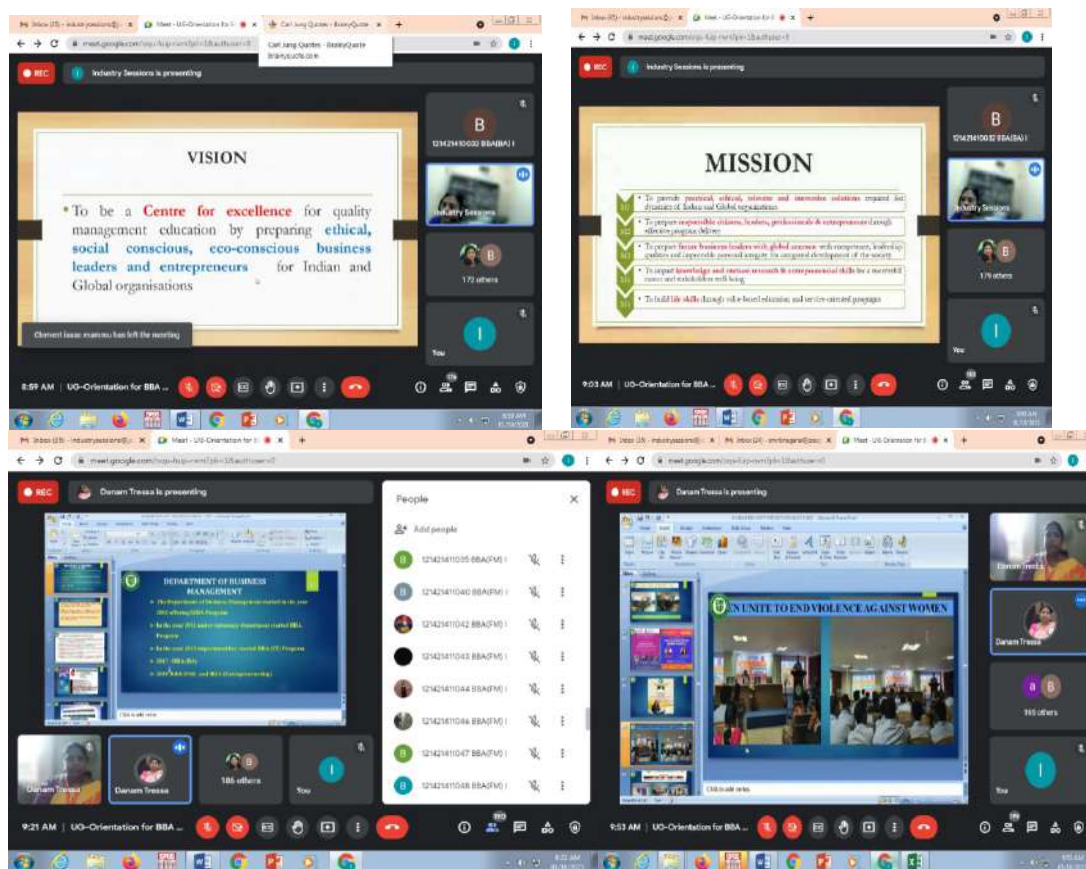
Inbox (25) - industrysessions@ | Meet - UG-Orientation for B | Carl Jung Quotes - BrainyQuote

meet.google.com

Carl Jung Quotes - BrainyQuote
brainyquote.com

REC

Industry Sessions is presenting

VISION

• To be a Centre for excellence for quality management education by preparing ethical, social conscious, eco-conscious business leaders and entrepreneurs for Indian and Global organisations

Clement Isaac mainmu has left the meeting

B
121421410032 BBA(BA) I

Industry Sessions

172 others

You

8:59 AM | UG-Orientation for BBA ...

Inbox (25) - industrysessions@ | Meet - UG-Orientation for B

meet.google.com

REC

Industry Sessions is presenting

MISSION

• To provide practical, ethical, intensive and innovative solutions required for dynamics of Indian and Global organisations

• To prepare responsible citizens, leaders, professionals & entrepreneurs through effective program delivery

• To prepare future business leaders with global outreach with competence, leadership qualities and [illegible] integrity for integrated development of the society

• To impart knowledge and nurture research & entrepreneurial skills for a successful career and stakeholders well-being

• To build life skills through value-based education and service-oriented programs

B
121421410032 BBA(BA) I

Industry Sessions

179 others

You

9:03 AM | UG-Orientation for BBA ...

Inbox (25) - industrysessions@ | Meet - UG-Orientation for B

meet.google.com

REC

Danam Tressa is presenting

DEPARTMENT OF BUSINESS MANAGEMENT

Danam Tressa

Danam Tressa

186 others

You

People

Add people

121421410035 BBA(FM) I
121421410040 BBA(FM) I
121421410042 BBA(FM) I
121421410043 BBA(FM) I
121421410044 BBA(FM) I
121421410046 BBA(FM) I
121421410047 BBA(FM) I
121421410048 BBA(FM) I

9:21 AM | UG-Orientation for BBA ...

Inbox (25) - industrysessions@ | Inbox (24) - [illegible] | Meet - UG-Orientation for B

meet.google.com

REC

Danam Tressa is presenting

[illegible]EN UNITE TO END VIOLENCE AGAINST WOMEN

Click to add notes

Danam Tressa

Danam Tressa

165 others

You

9:53 AM | UG-Orientation for BBA ...